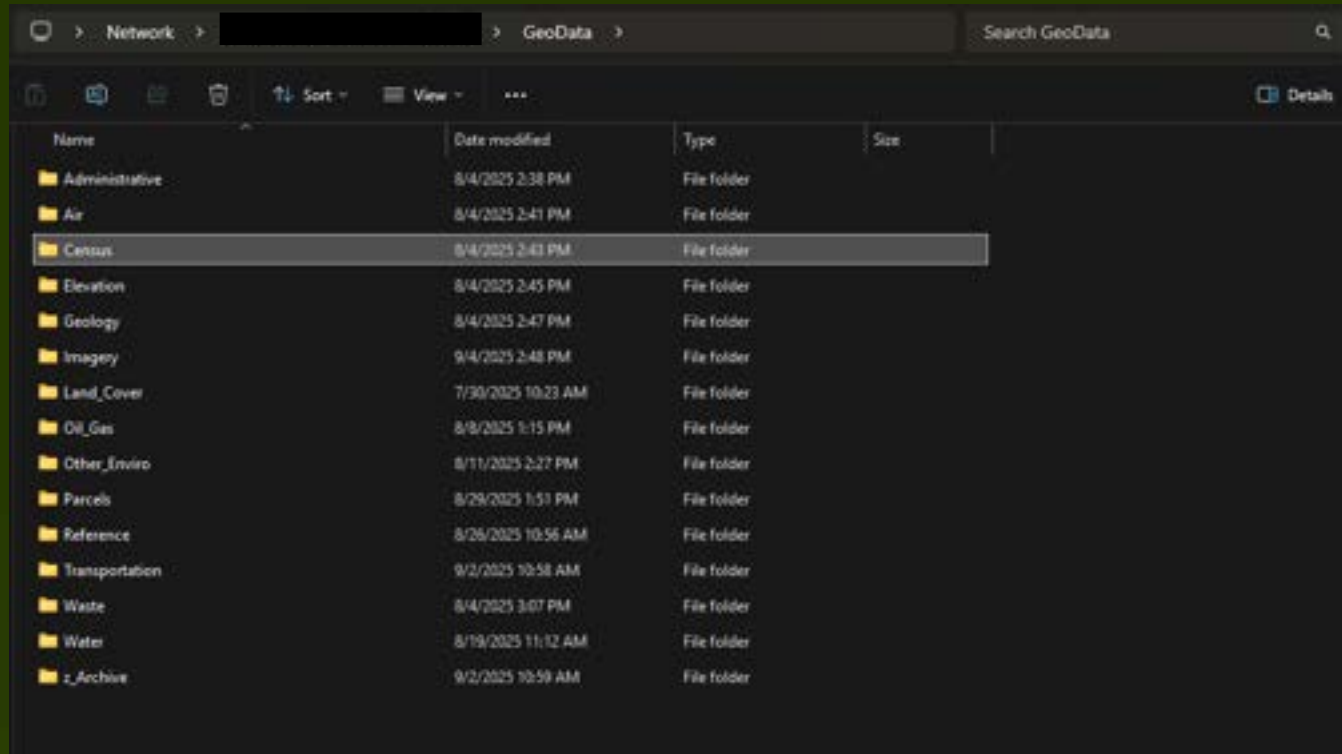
> Network > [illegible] > GeoData >

Search GeoData

Sort View ··· Details

| Name | Date modified | Type | Size |
|---|---|---|---|
| Administrative | 8/4/2025 2:38 PM | File folder | |
| Air | 8/4/2025 2:41 PM | File folder | |
| Census | 8/4/2025 2:43 PM | File folder | |
| Elevation | 8/4/2025 2:45 PM | File folder | |
| Geology | 8/4/2025 2:47 PM | File folder | |
| Imagery | 9/4/2025 2:48 PM | File folder | |
| Land_Cover | 7/30/2025 10:23 AM | File folder | |
| Oil_Gas | 8/8/2025 1:15 PM | File folder | |
| Other_Enviro | 8/11/2025 2:27 PM | File folder | |
| Parcels | 8/29/2025 1:51 PM | File folder | |
| Reference | 8/26/2025 10:56 AM | File folder | |
| Transportation | 9/2/2025 10:58 AM | File folder | |
| Waste | 8/4/2025 3:07 PM | File folder | |
| Water | 8/19/2025 11:12 AM | File folder | |
| z_Archive | 9/2/2025 10:59 AM | File folder | |